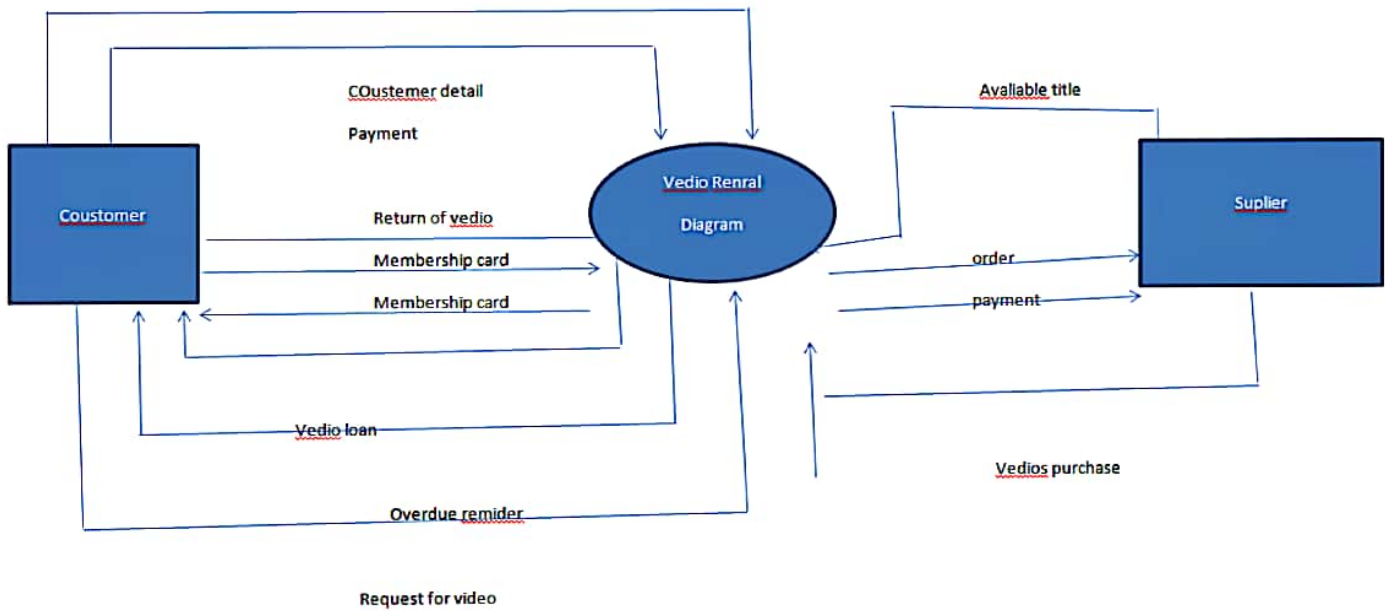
COustemer detail

Payment

Coustomer

Vedio Renral Diagram

Return of vedio

Membership card

Membership card

Vedio loan

Overdue remider

Request for video

Available title

Suplier

order

payment

Vedios purchase